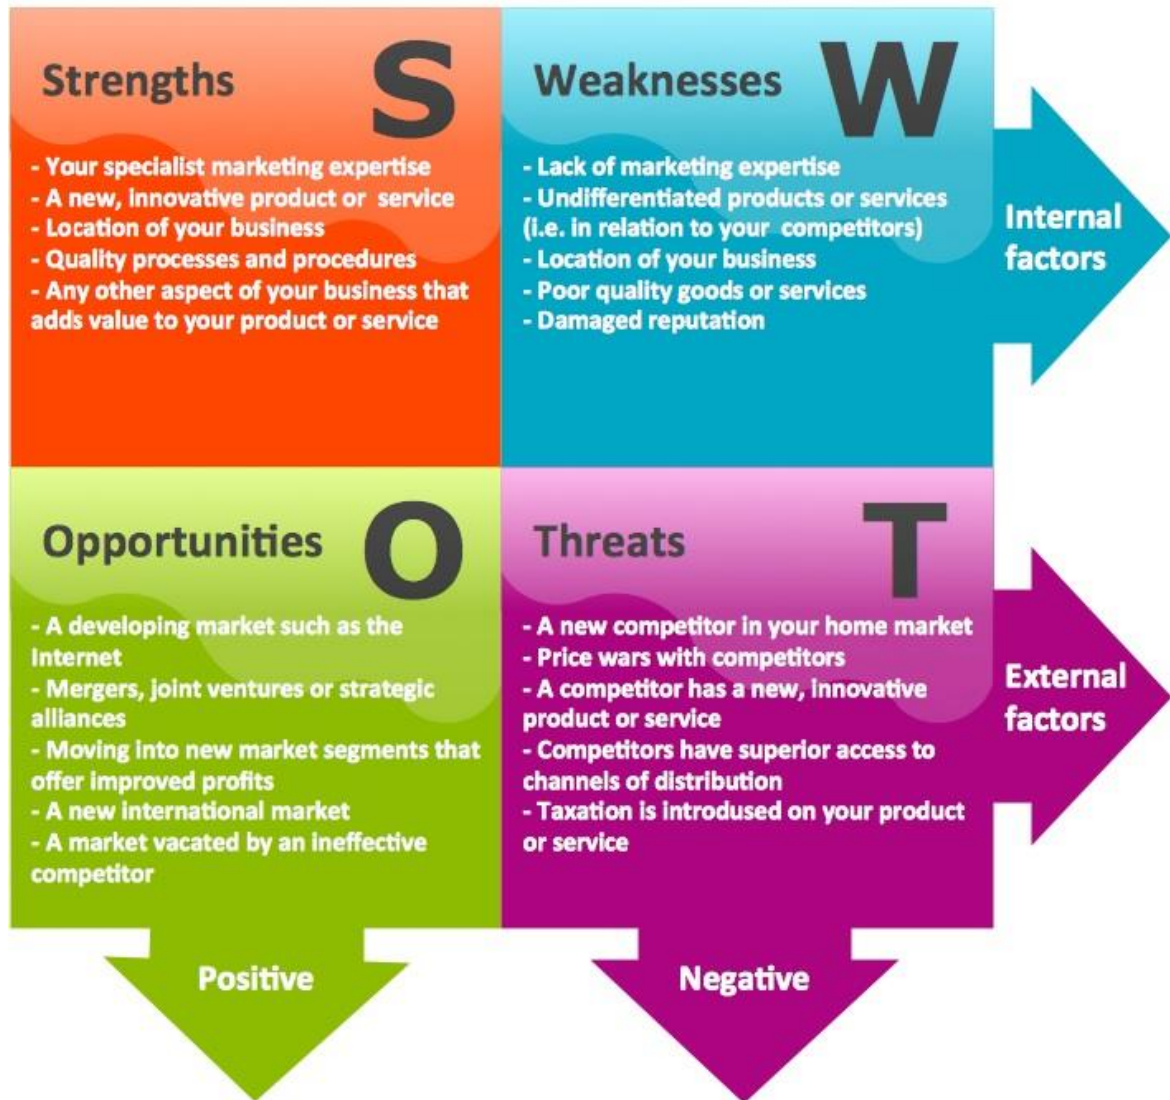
Strengths S

- Your specialist marketing expertise
- A new, innovative product or service
- Location of your business
- Quality processes and procedures
- Any other aspect of your business that adds value to your product or service

Weaknesses W

- Lack of marketing expertise
- Undifferentiated products or services (i.e. in relation to your competitors)
- Location of your business
- Poor quality goods or services
- Damaged reputation

Internal factors

Opportunities O

- A developing market such as the Internet
- Mergers, joint ventures or strategic alliances
- Moving into new market segments that offer improved profits
- A new international market
- A market vacated by an ineffective competitor

Threats T

- A new competitor in your home market
- Price wars with competitors
- A competitor has a new, innovative product or service
- Competitors have superior access to channels of distribution
- Taxation is introdused on your product or service

External factors

Positive

Negative